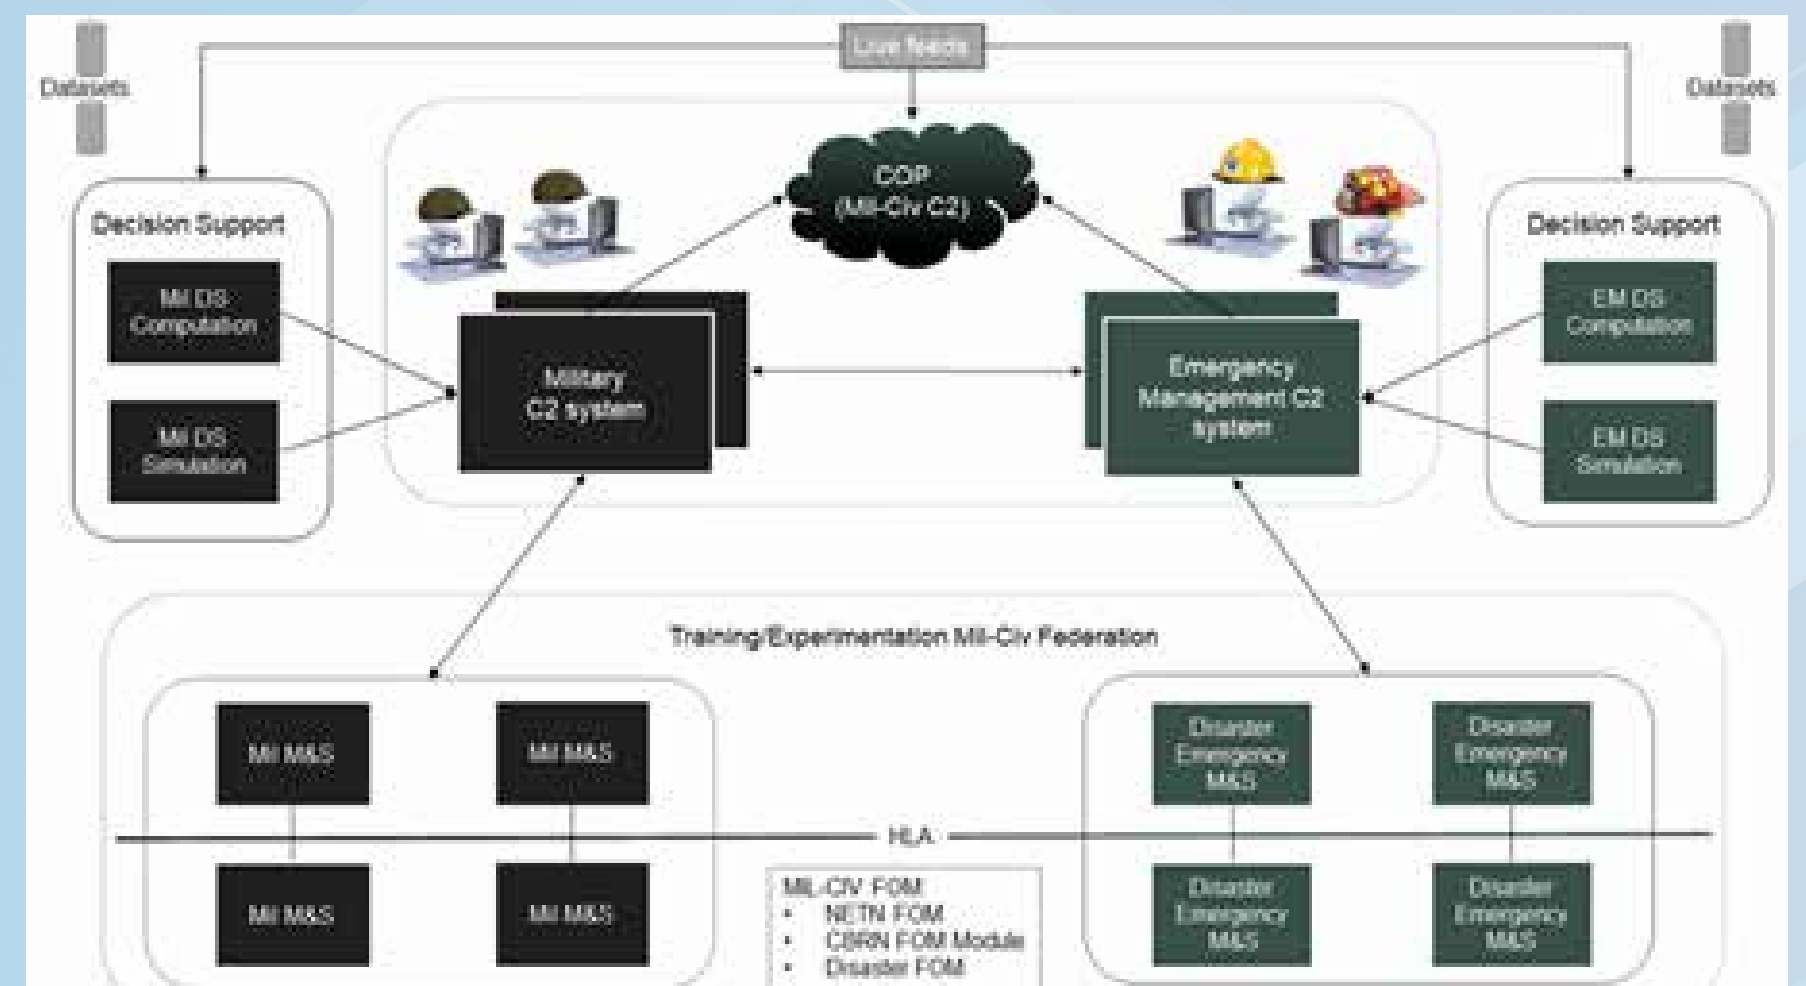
Live feeds

Datasets

Datasets

COP (Mil-Civ C2)

Decision Support

Mil DS Computation

Mil DS Simulation

Military C2 system

Emergency Management C2 system

Decision Support

EM DS Computation

EM DS Simulation

Training/Experimentation Mil-Civ Federation

Mil M&S

Mil M&S

Mil M&S

Mil M&S

HLA

Disaster Emergency M&S

Disaster Emergency M&S

Disaster Emergency M&S

Disaster Emergency M&S

MIL-CIV FOM
• NETN FOM
• CBRN FOM Module
• Disaster FOM